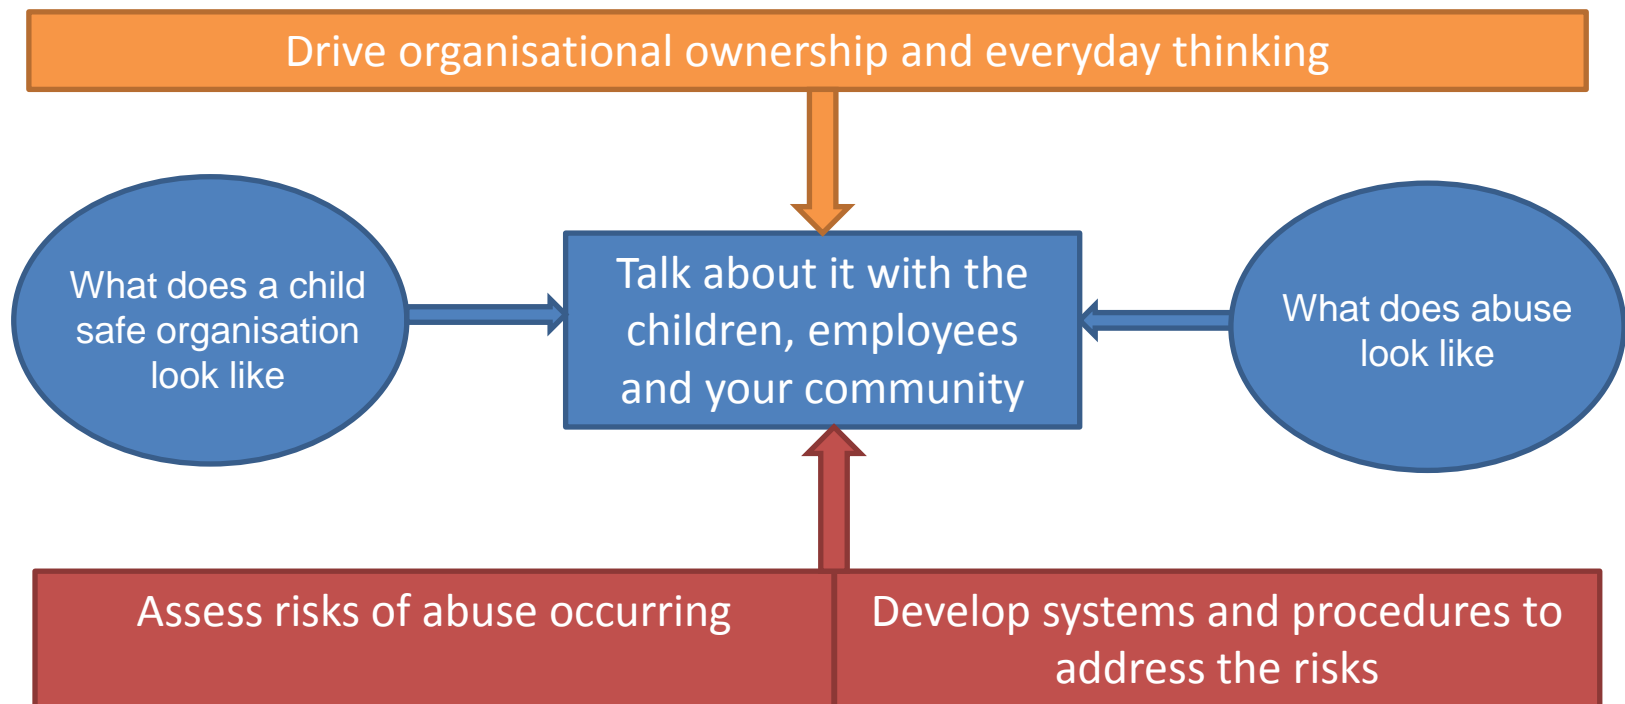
Drive organisational ownership and everyday thinking

What does a child safe organisation look like

Talk about it with the children, employees and your community

What does abuse look like

Assess risks of abuse occurring

Develop systems and procedures to address the risks